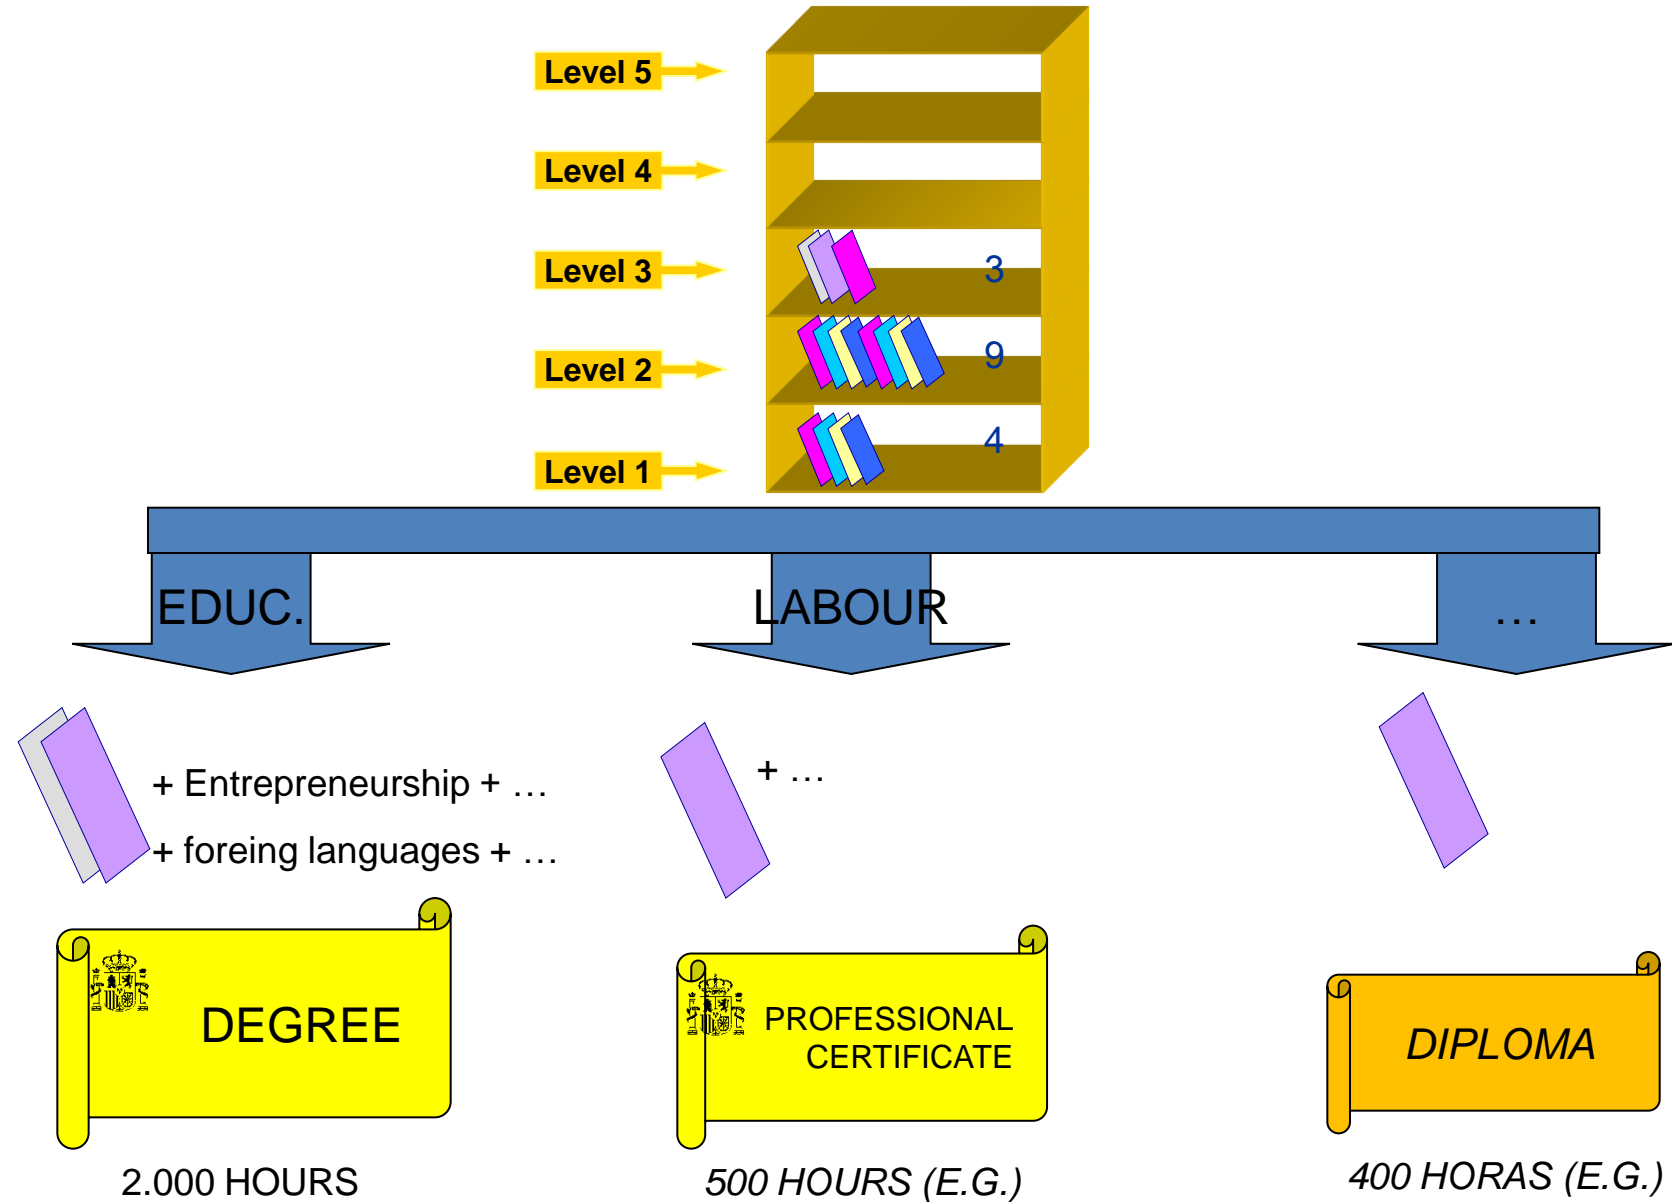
Level 5

Level 4

Level 3

Level 2

Level 1

3

9

4

EDUC.

LABOUR

…

+ Entrepreneurship + …

+ foreing languages + …

+ …

DEGREE

PROFESSIONAL CERTIFICATE

DIPLOMA

2.000 HOURS

500 HOURS (E.G.)

400 HORAS (E.G.)